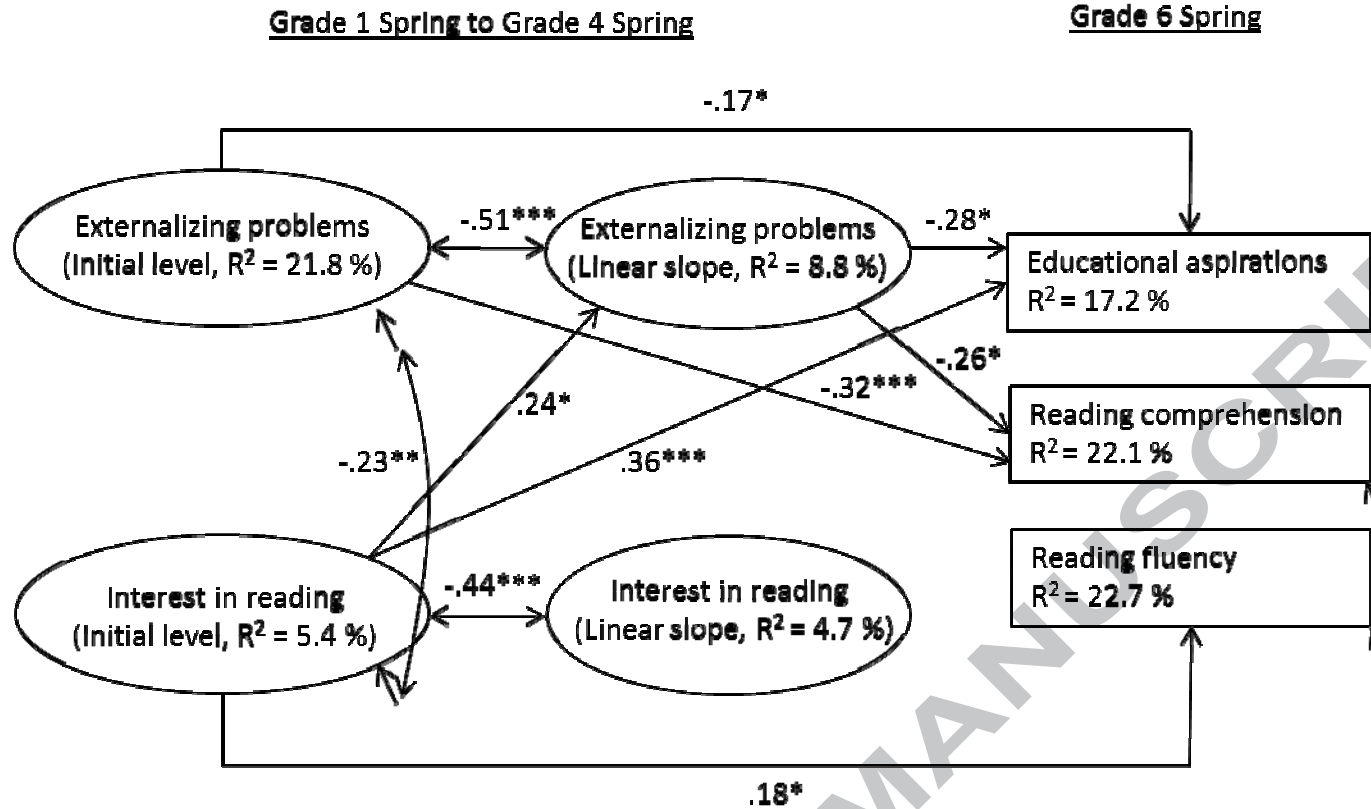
Grade 1 Spring to Grade 4 Spring

Grade 6 Spring

-.17*

Externalizing problems (Initial level, $R^2$ = 21.8 %)

-.51***

Externalizing problems (Linear slope, $R^2$ = 8.8 %)

-.28*

Educational aspirations $R^2$ = 17.2 %

-.26*

-.32***

.24*

Reading comprehension $R^2$ = 22.1 %

-.23**

.36***

Reading fluency $R^2$ = 22.7 %

Interest in reading (Initial level, $R^2$ = 5.4 %)

-.44***

Interest in reading (Linear slope, $R^2$ = 4.7 %)

.18*

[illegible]